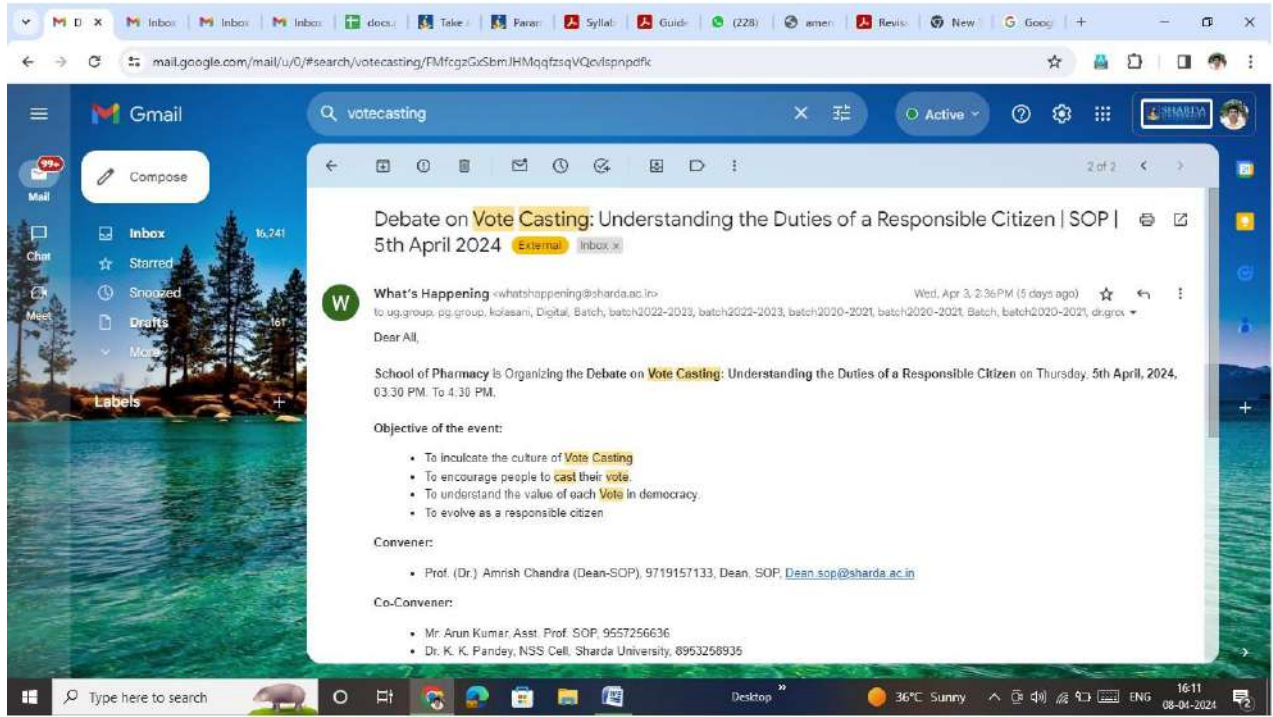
M D × | M Inbox | M Inbox | M Inbox | docs. | Take | Param | Syllab | Guide | (228) | amen | Revis | New | G Goog | +

mail.google.com/mail/u/0/#search/votecasting/FMfcgzGxSbmJHMqqfzsqVQcvlspnpdfk

Gmail

votecasting

Active

SHARDA

99+
Mail

Chat

Meet

Compose

Inbox 16,241

Starred

Snoozed

Drafts 161

More

Labels +

2 of 2

Debate on Vote Casting: Understanding the Duties of a Responsible Citizen | SOP | 5th April 2024 External Inbox ×

What's Happening <whatshappening@sharda.ac.in>

Wed, Apr 3, 2:36 PM (5 days ago)

to ug.group, pg.group, kolesani, Digital, Batch, batch2022-2023, batch2022-2023, batch2020-2021, batch2020-2021, Batch, batch2020-2021, dr.grou

Dear All,

School of Pharmacy is Organizing the Debate on Vote Casting: Understanding the Duties of a Responsible Citizen on Thursday, 5th April, 2024, 03:30 PM. To 4:30 PM.

Objective of the event:

- To inculcate the culture of Vote Casting
- To encourage people to cast their vote.
- To understand the value of each Vote in democracy.
- To evolve as a responsible citizen

Convener:

- Prof. (Dr.) Amrish Chandra (Dean-SOP), 9719157133, Dean, SOP, Dean.sop@sharda.ac.in

Co-Convener:

- Mr. Arun Kumar, Asst. Prof. SOP, 9557256636
- Dr. K. K. Pandey, NSS Cell, Sharda University, 8953258935

Type here to search

Desktop

36°C Sunny

ENG

16:11
08-04-2024